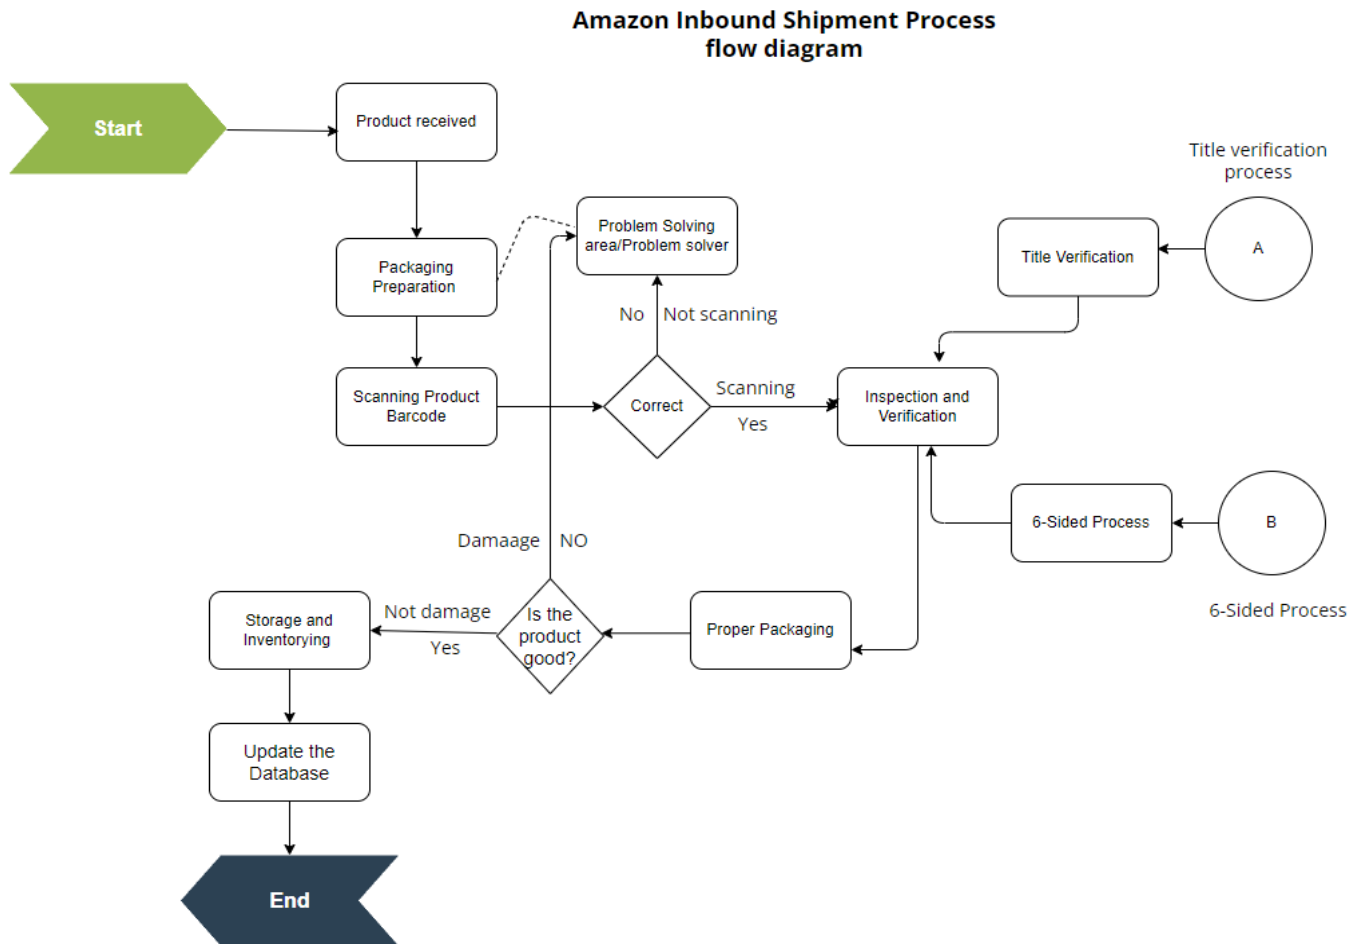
Amazon Inbound Shipment Process flow diagram

Start

Product received

Packaging Preparation

Scanning Product Barcode

Problem Solving area/Problem solver

No

Not scanning

Correct

Scanning

Yes

Title verification process

A

Title Verification

Inspection and Verification

6-Sided Process

B

6-Sided Process

Damaage

NO

Storage and Inventorying

Not damage

Yes

Is the product good?

Proper Packaging

Update the Database

End